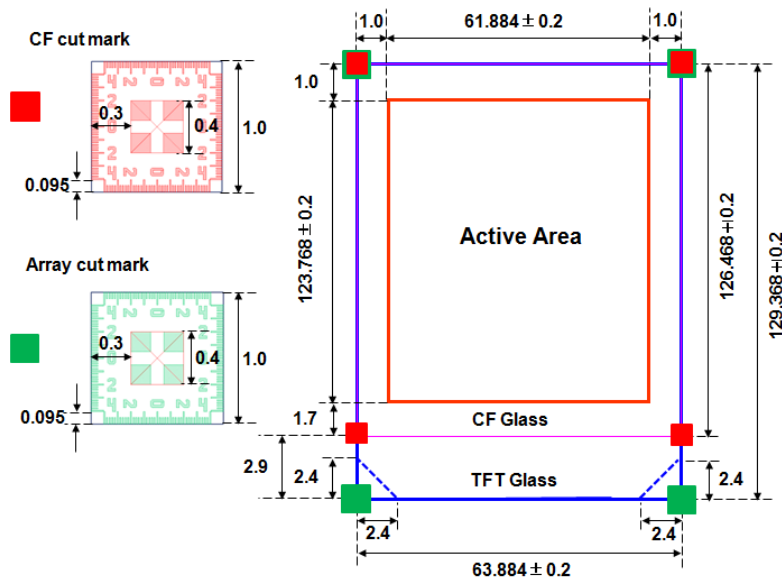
CF cut mark

0.3

0.4

1.0

0.095

Array cut mark

0.3

0.4

1.0

0.095

1.0

$61.884 \pm 0.2$

1.0

1.0

$123.768 \pm 0.2$

Active Area

$126.468 \pm 0.2$

$129.368 \pm 0.2$

1.7

CF Glass

2.9

2.4

TFT Glass

2.4

2.4

2.4

$63.884 \pm 0.2$